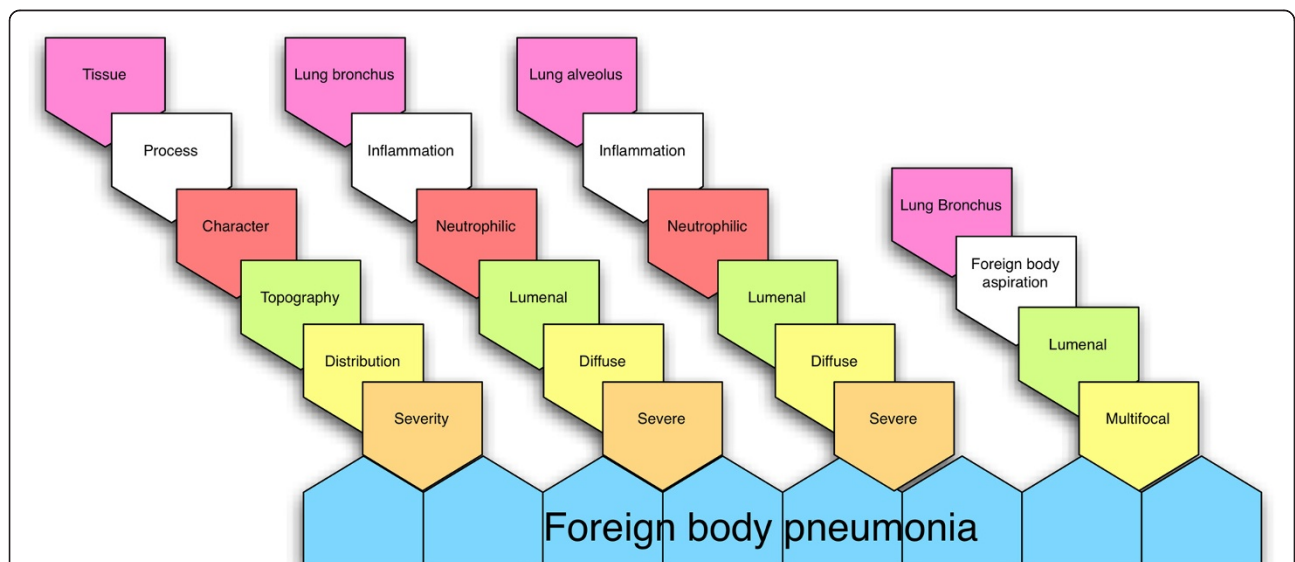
Tissue
Process
Character
Topography
Distribution
Severity

Lung bronchus
Inflammation
Neutrophilic
Lumenal
Diffuse
Severe

Lung alveolus
Inflammation
Neutrophilic
Lumenal
Diffuse
Severe

Lung Bronchus
Foreign body aspiration
Lumenal
Multifocal

Foreign body pneumonia